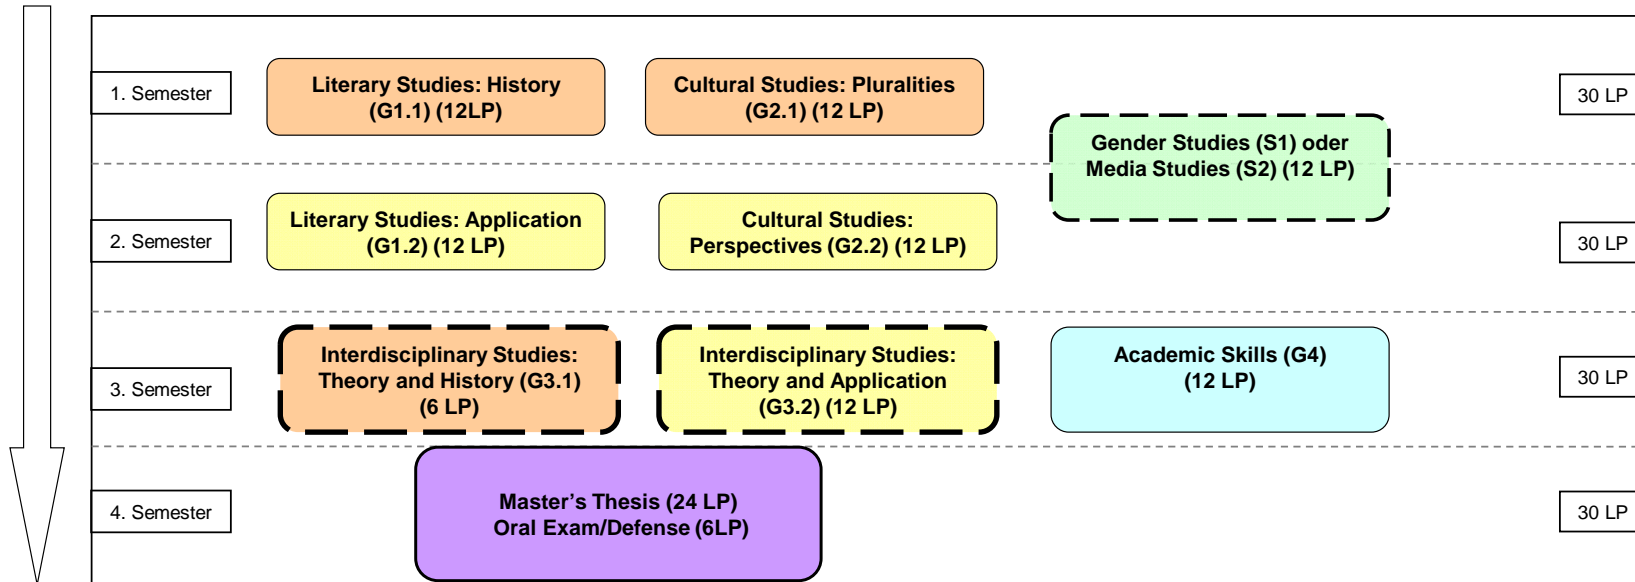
1. Semester

Literary Studies: History (G1.1) (12LP)

Cultural Studies: Pluralities (G2.1) (12 LP)

30 LP

Gender Studies (S1) oder Media Studies (S2) (12 LP)

2. Semester

Literary Studies: Application (G1.2) (12 LP)

Cultural Studies: Perspectives (G2.2) (12 LP)

30 LP

3. Semester

Interdisciplinary Studies: Theory and History (G3.1) (6 LP)

Interdisciplinary Studies: Theory and Application (G3.2) (12 LP)

Academic Skills (G4) (12 LP)

30 LP

4. Semester

Master's Thesis (24 LP) Oral Exam/Defense (6LP)

30 LP